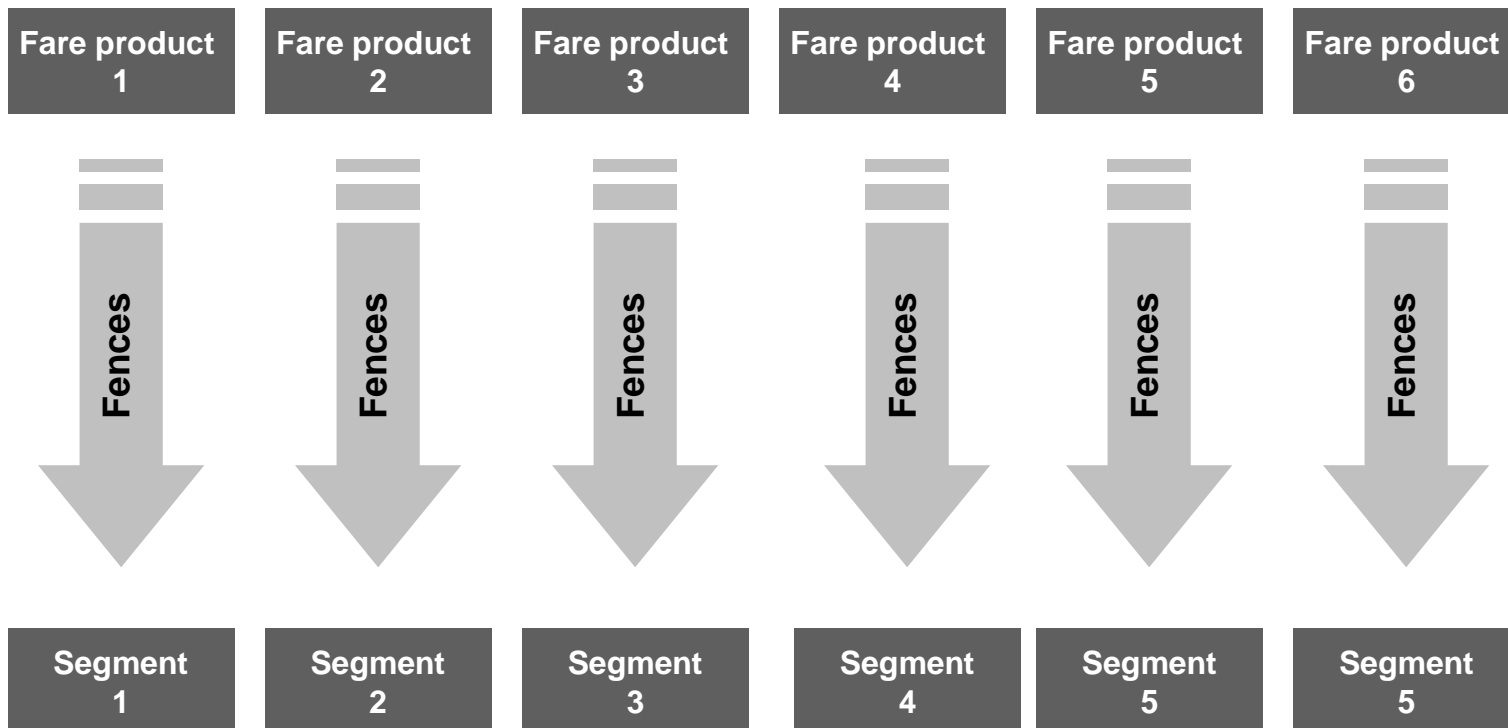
Fare product 1

Fences

Segment 1

Fare product 2

Fences

Segment 2

Fare product 3

Fences

Segment 3

Fare product 4

Fences

Segment 4

Fare product 5

Fences

Segment 5

Fare product 6

Fences

Segment 5